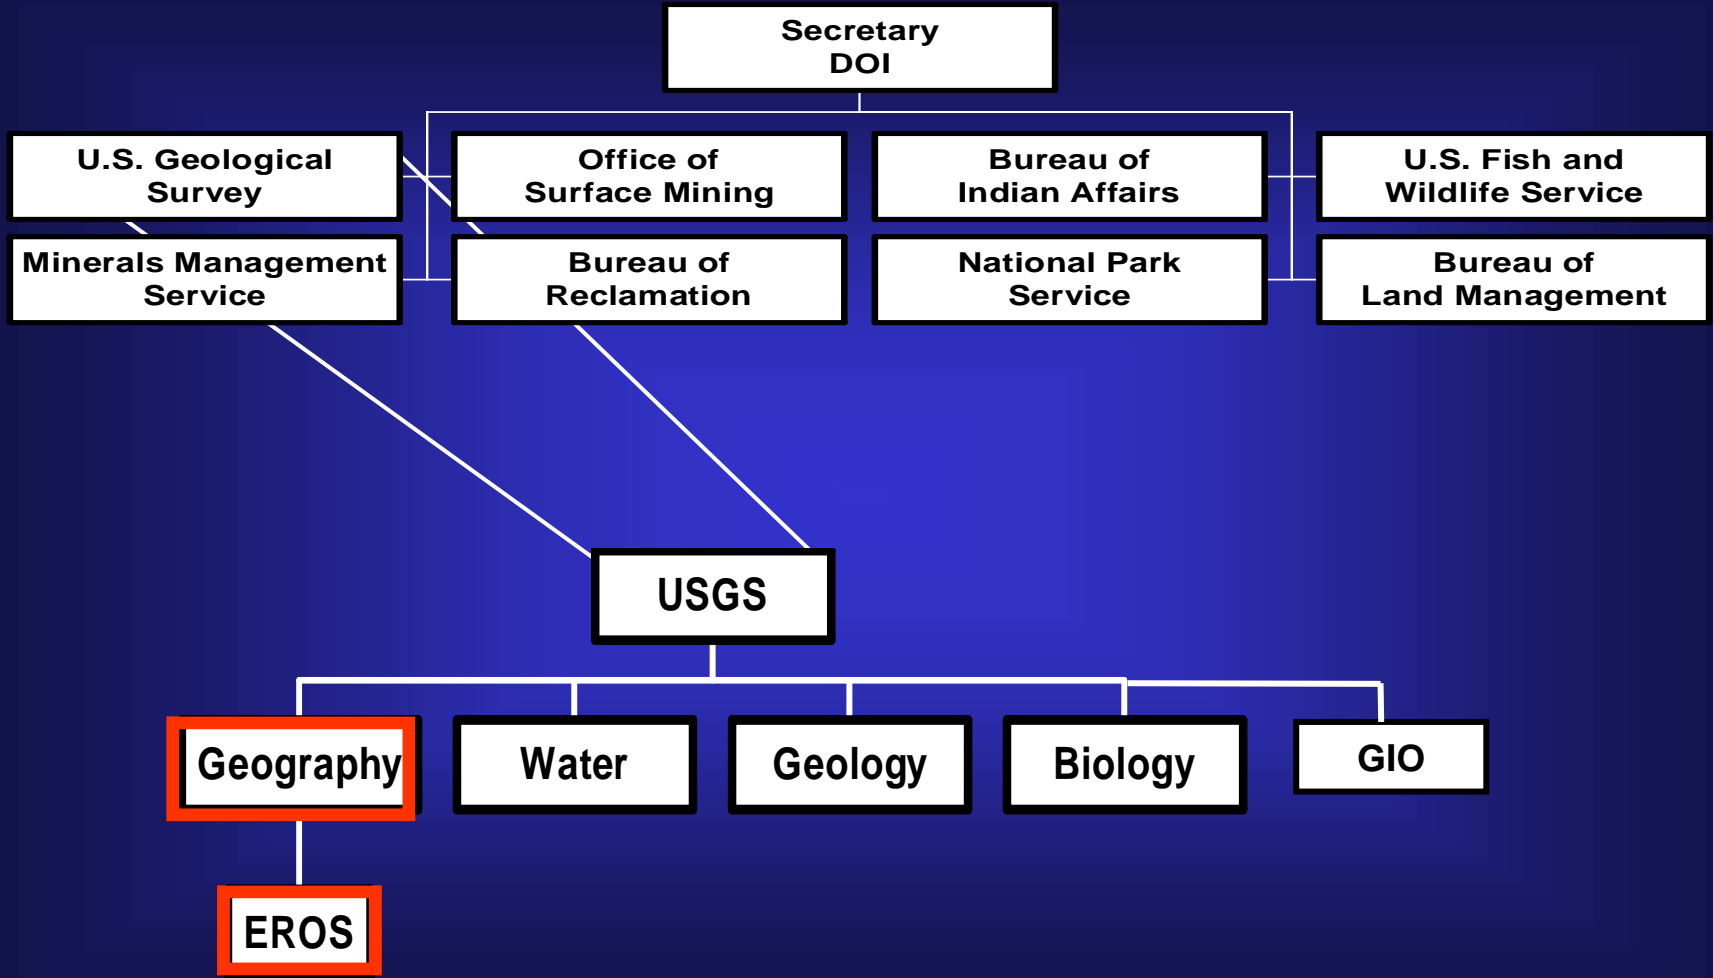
Secretary DOI

U.S. Geological Survey

Office of Surface Mining

Bureau of Indian Affairs

U.S. Fish and Wildlife Service

Minerals Management Service

Bureau of Reclamation

National Park Service

Bureau of Land Management

USGS

Geography

Water

Geology

Biology

GIO

EROS